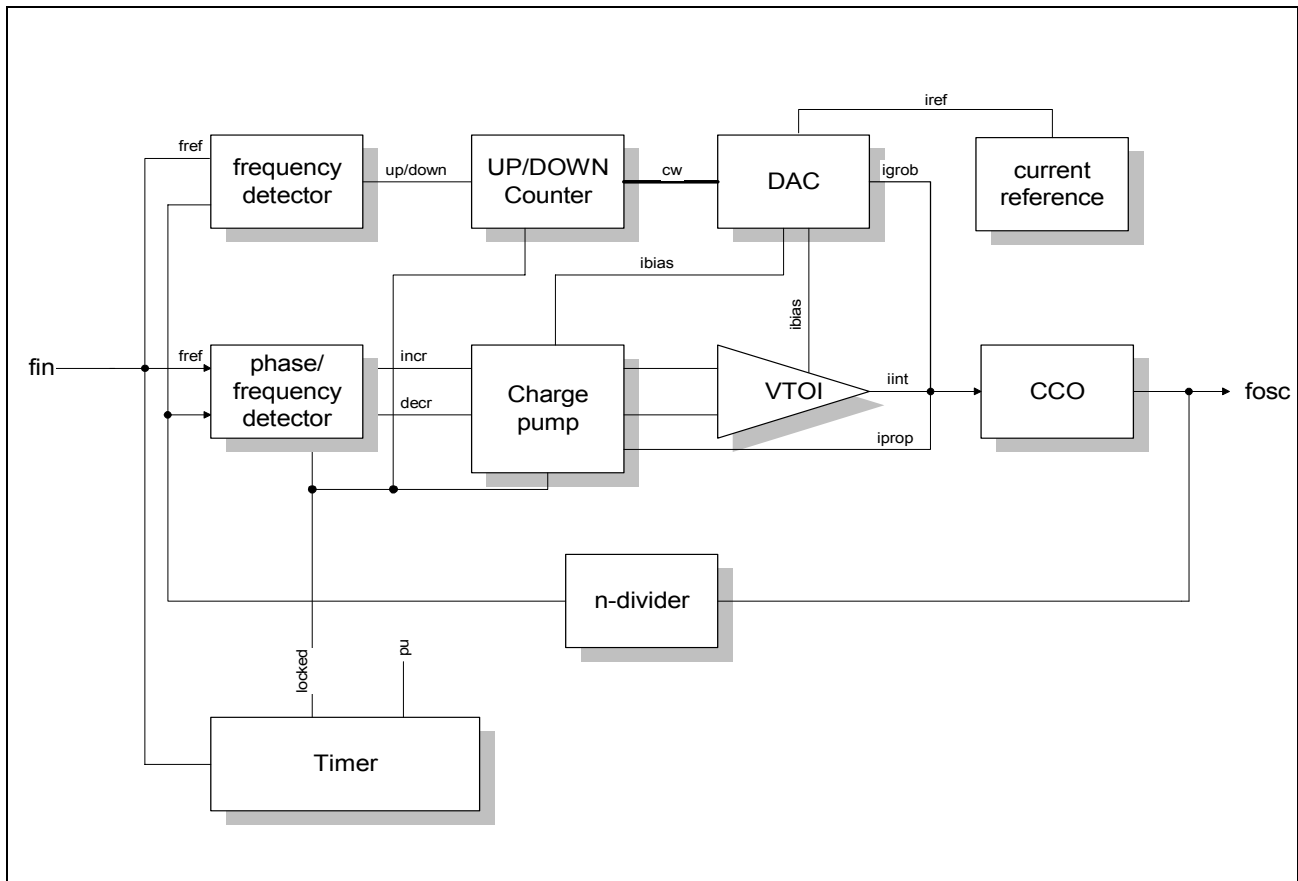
iref

fref

frequency detector

up/down

UP/DOWN Counter

cw

DAC

igrob

current reference

ibias

ibias

fin

fref

phase/ frequency detector

incr

decr

Charge pump

VTOI

iint

CCO

fosc

iprop

n-divider

locked

pu

Timer